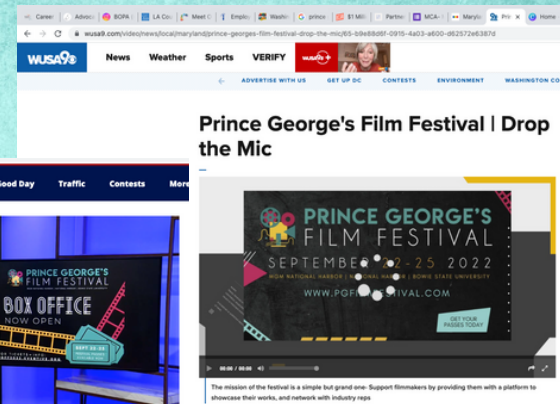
Career | Advoca | BGPA | LA Cou | Meet | Emplo | Washi | G princ | $1 Mil | Partne | MCA | Maryla | Prin | Home

wusa9.com/video/news/local/maryland/prince-georges-film-festival-drop-the-mic/65-b9e88d6f-0915-4a03-a600-d62572e6387d

WUSA9 News Weather Sports VERIFY WUSA9+

ADVERTISE WITH US GET UP DC CONTESTS ENVIRONMENT WASHINGTON CO

Prince George's Film Festival | Drop the Mic

PRINCE GEORGE'S FILM FESTIVAL

SEPTEMBER 22-25 2022

MGM NATIONAL HARBOR | NATIONAL HARBOR | BOWIE STATE UNIVERSITY

WWW.PGFILMFESTIVAL.COM

GET YOUR PASSES TODAY

00:00 / 00:00

The mission of the festival is a simple but grand one- Support filmmakers by providing them with a platform to showcase their works, and network with industry reps

Good Day Traffic Contests More

PRINCE GEORGE'S FILM FESTIVAL

BOX OFFICE NOW OPEN

SEPT 22-25